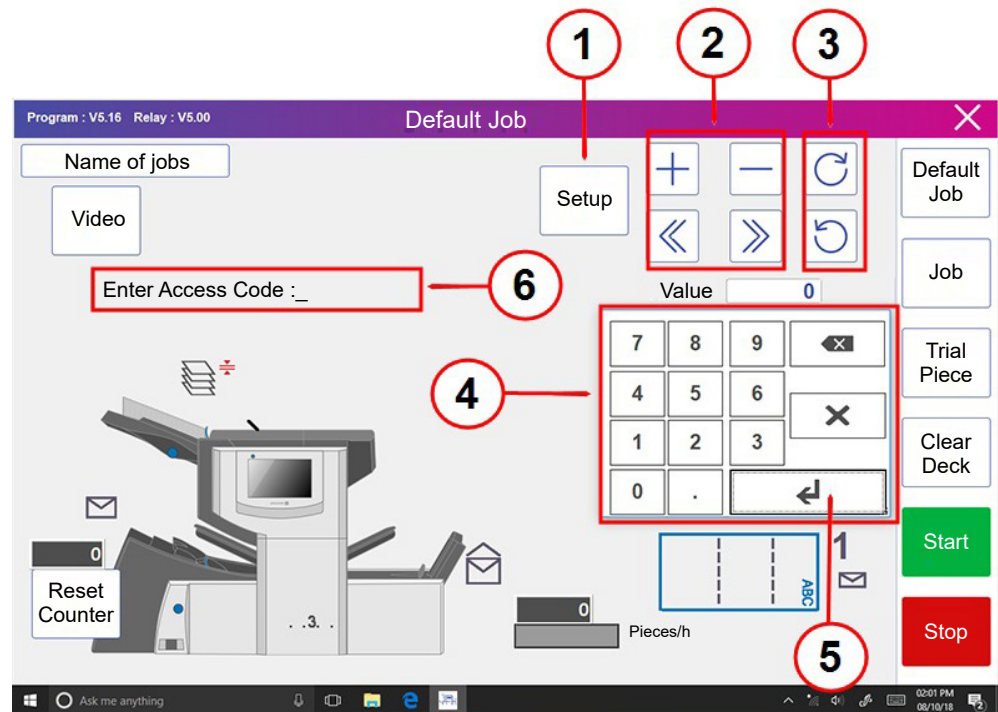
1
2
3

Program : V5.16 Relay : V5.00

Default Job

Name of jobs

Video

Setup

Default Job

Job

Enter Access Code :_

6

Value 0

7 8 9
4 5 6
1 2 3
0 .

4

Trial Piece

Clear Deck

Start

Stop

0

Reset Counter

. .3. .

0

Pieces/h

1

ABC

5

Ask me anything

02:01 PM 08/10/18